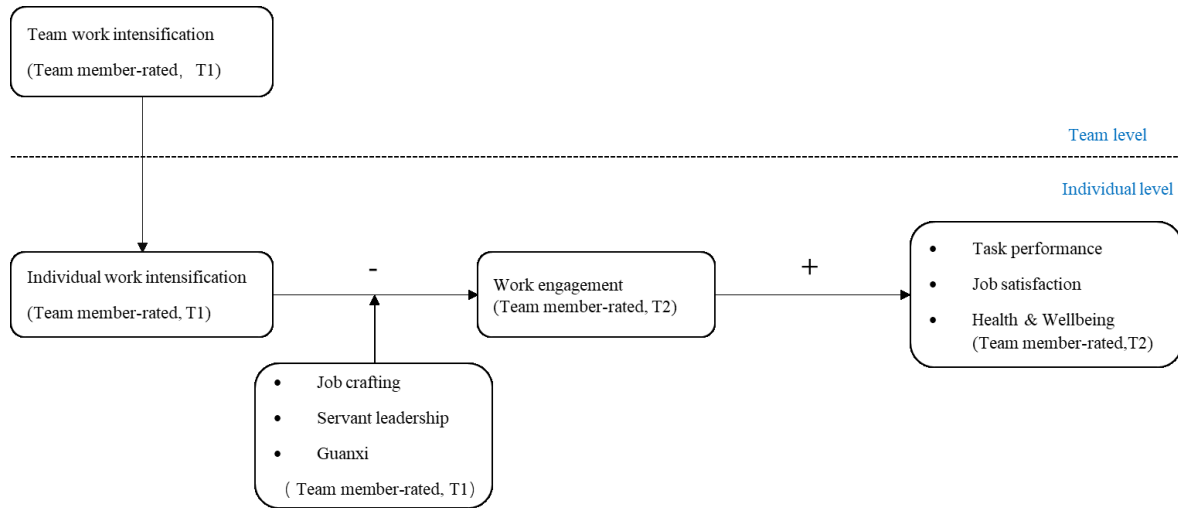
Team work intensification
(Team member-rated， T1)

Team level

Individual level

Individual work intensification
(Team member-rated, T1)

-

Work engagement
(Team member-rated, T2)

+

• Task performance
• Job satisfaction
• Health & Wellbeing
(Team member-rated,T2)

• Job crafting
• Servant leadership
• Guanxi
（Team member-rated, T1）